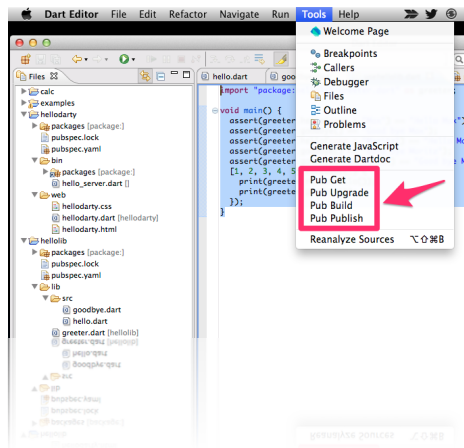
Dart Editor File Edit Refactor Navigate Run Tools Help

Files

calc
examples
hellodarty
packages [package:]
pubspec.lock
pubspec.yaml
bin
packages [package:]
hello_server.dart []
web
hellodarty.css
hellodarty.dart [hellodarty]
hellodarty.html
hellolib
packages [package:]
pubspec.lock
pubspec.yaml
lib
src
goodbye.dart
hello.dart
greeter.dart [hellolib]

hello.dart goodb

import "package:

void main() {
assert(greeter
assert(greeter
assert(greeter
assert(greeter
assert(greeter
[1, 2, 3, 4, 5
print(greete
print(greete
});
}

Welcome Page
Breakpoints
Callers
Debugger
Files
Outline
Problems
Generate JavaScript
Generate Dartdoc
Pub Get
Pub Upgrade
Pub Build
Pub Publish
Reanalyze Sources ⌥⇧⌘B